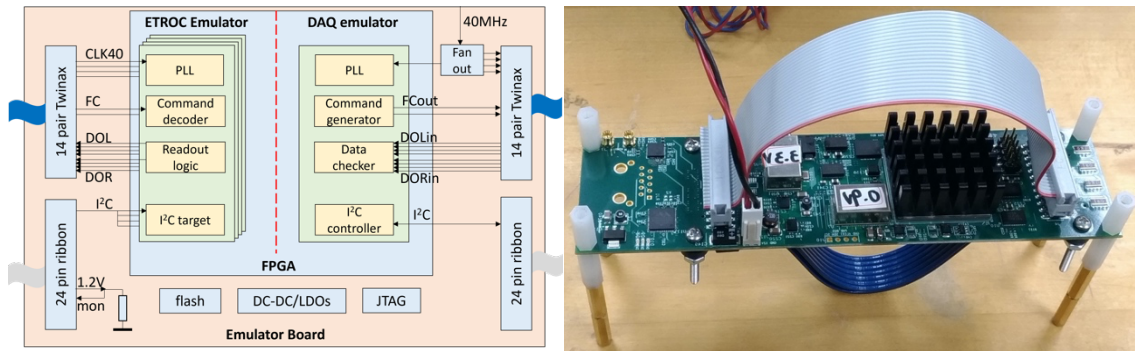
ETROC Emulator

DAQ emulator

40MHz

14 pair Twinax

CLK40

PLL

FC

Command decoder

DOL

Readout logic

DOR

PLL

Command generator

FCout

Data checker

DOLin

DORin

Fan out

14 pair Twinax

24 pin ribbon

$I^2C$

$I^2C$ target

$I^2C$ controller

$I^2C$

24 pin ribbon

FPGA

1.2V mon

flash

DC-DC/LDOs

JTAG

Emulator Board

V3.3

VP.0